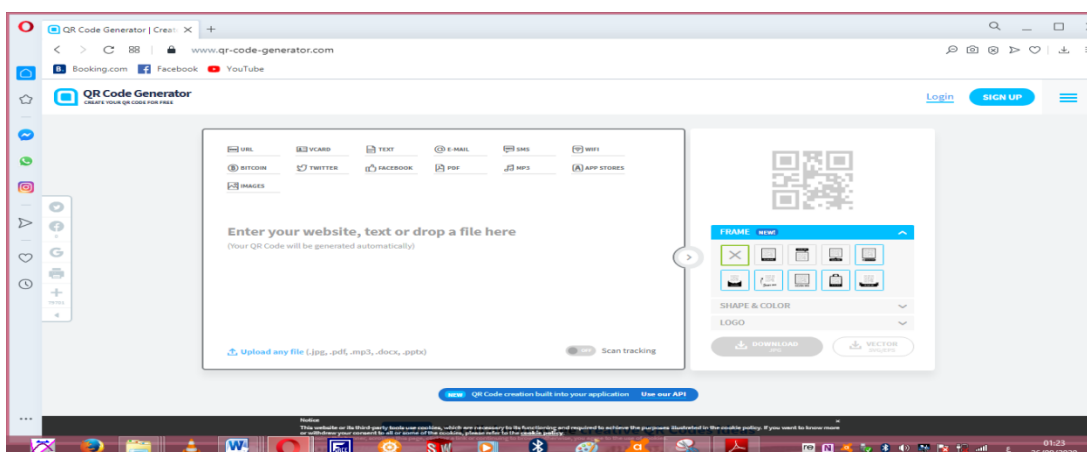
QR Code Generator | Creat ×

www.qr-code-generator.com

Booking.com Facebook YouTube

QR Code Generator
CREATE YOUR QR CODE FOR FREE

Login SIGN UP

URL VCARD TEXT E-MAIL SMS WIFI
BITCOIN TWITTER FACEBOOK PDF MP3 APP STORES
IMAGES

Enter your website, text or drop a file here
(Your QR Code will be generated automatically)

Upload any file (.jpg, .pdf, .mp3, .docx, .pptx)

Scan tracking

FRAME NEW!

SHAPE & COLOR

LOGO

DOWNLOAD JPG

VECTOR SVG/EPS

NEW QR Code creation built into your application Use our API

Notice
This website or its third-party tools use cookies, which are necessary to its functioning and required to achieve the purposes illustrated in the cookie policy. If you want to know more or withdraw your consent to all or some of the cookies, please refer to the cookie policy.

01:23